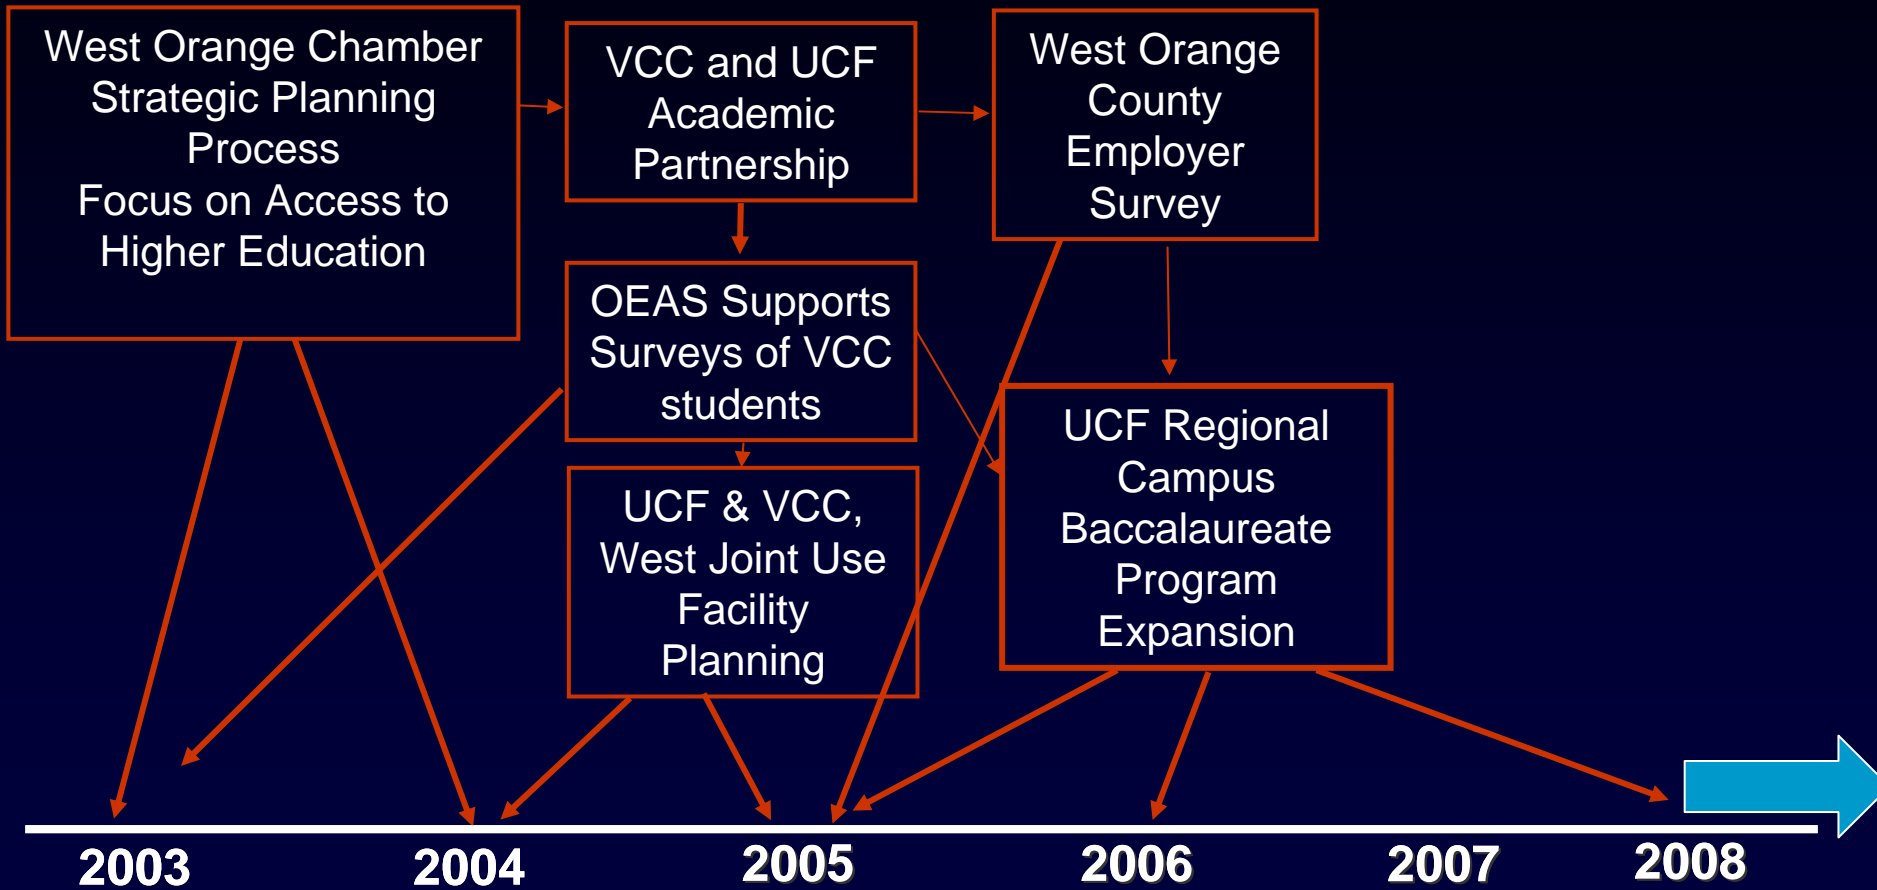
West Orange Chamber Strategic Planning Process
Focus on Access to Higher Education

VCC and UCF Academic Partnership

West Orange County Employer Survey

OEAS Supports Surveys of VCC students

UCF & VCC, West Joint Use Facility Planning

UCF Regional Campus Baccalaureate Program Expansion

2003
2004
2005
2006
2007
2008